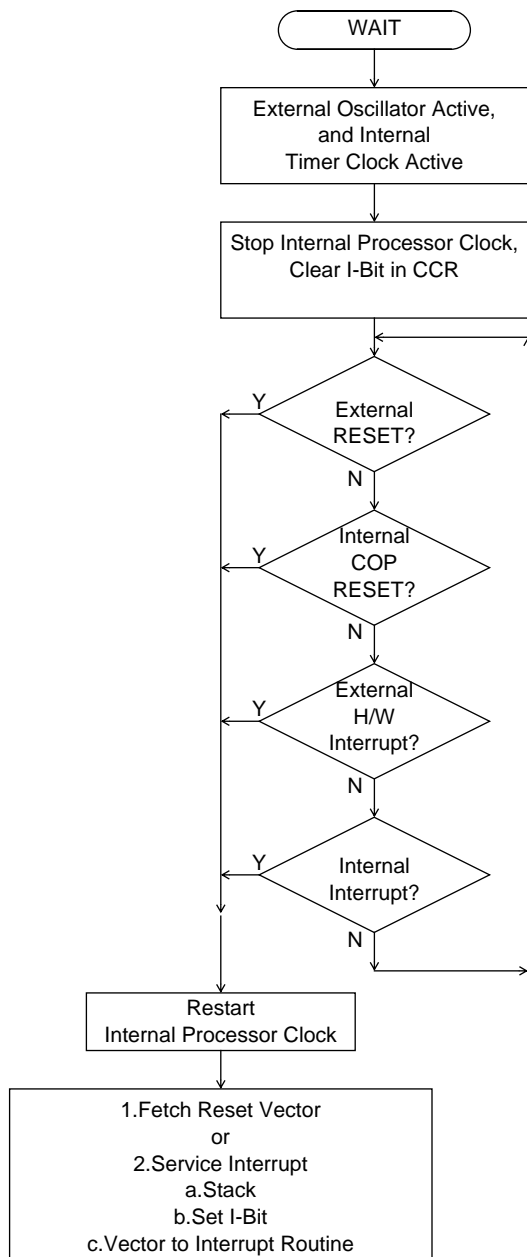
WAIT

External Oscillator Active, and Internal Timer Clock Active

Stop Internal Processor Clock, Clear I-Bit in CCR

Y
External RESET?
N

Y
Internal COP RESET?
N

Y
External H/W Interrupt?
N

Y
Internal Interrupt?
N

Restart Internal Processor Clock

1.Fetch Reset Vector
or
2.Service Interrupt
a.Stack
b.Set I-Bit
c.Vector to Interrupt Routine